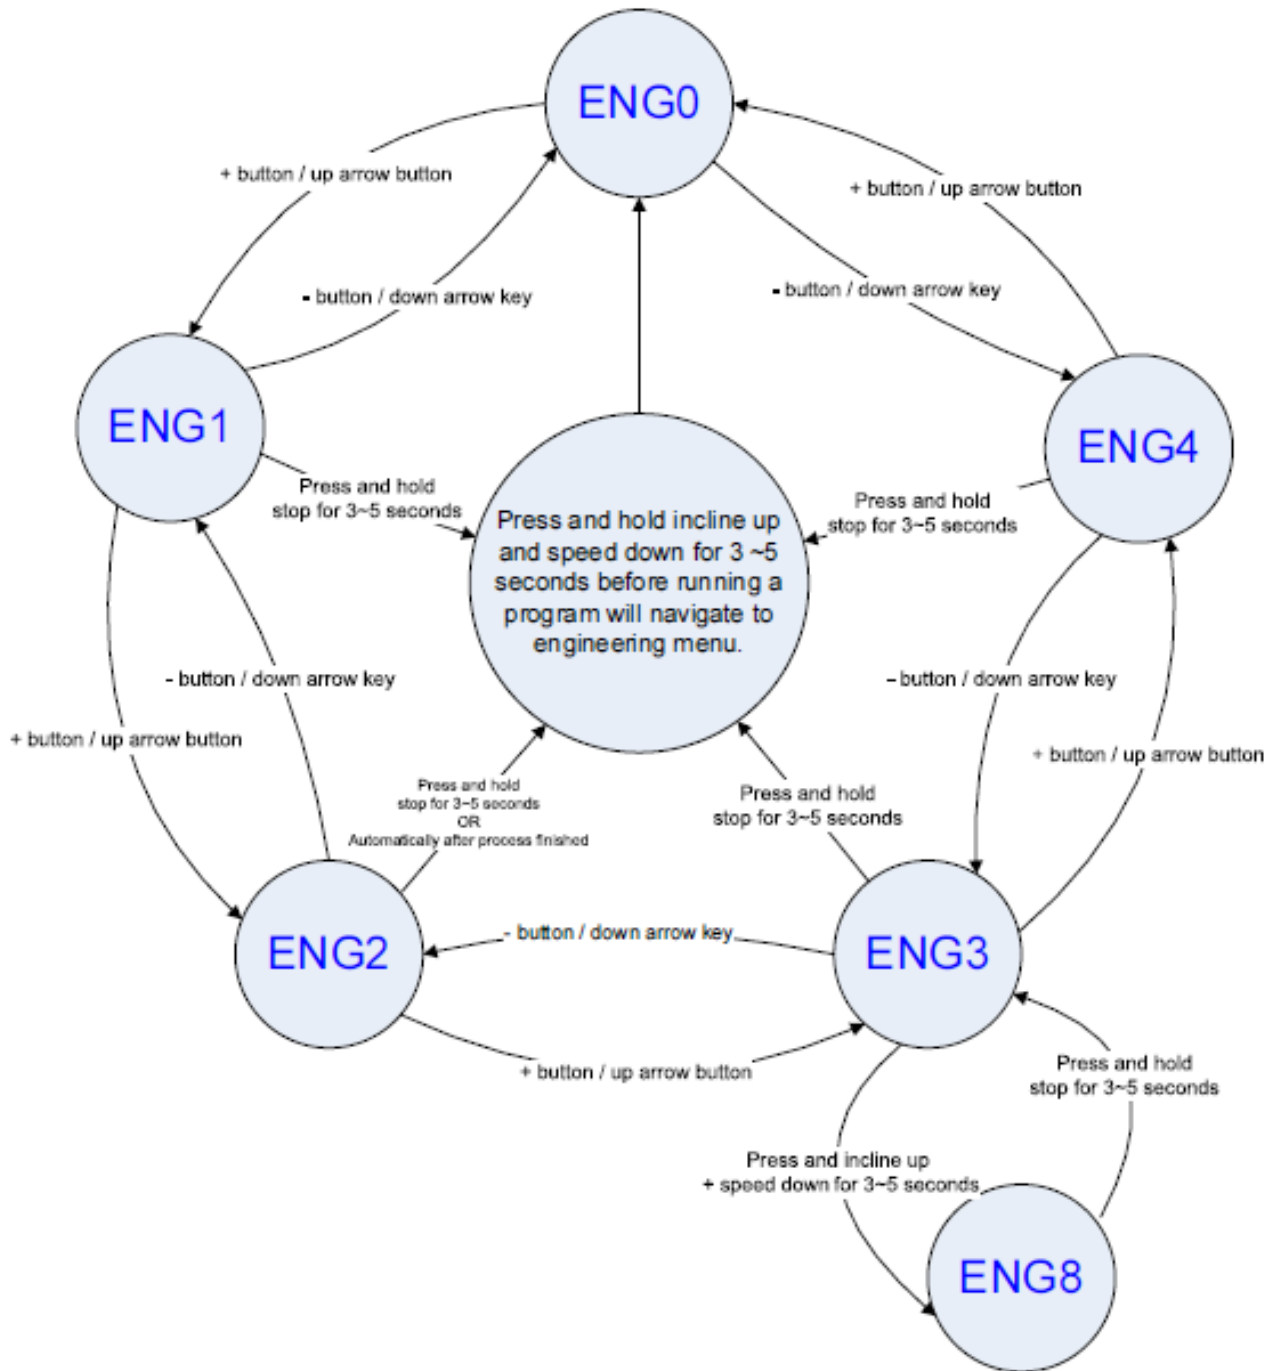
ENG0

+ button / up arrow button

+ button / up arrow button

- button / down arrow key

- button / down arrow key

ENG1

ENG4

Press and hold stop for 3~5 seconds

Press and hold incline up and speed down for 3 ~5 seconds before running a program will navigate to engineering menu.

Press and hold stop for 3~5 seconds

- button / down arrow key

- button / down arrow key

+ button / up arrow button

+ button / up arrow button

Press and hold stop for 3~5 seconds OR Automatically after process finished

Press and hold stop for 3~5 seconds

ENG2

- button / down arrow key

ENG3

+ button / up arrow button

Press and hold stop for 3~5 seconds

Press and incline up + speed down for 3~5 seconds

ENG8